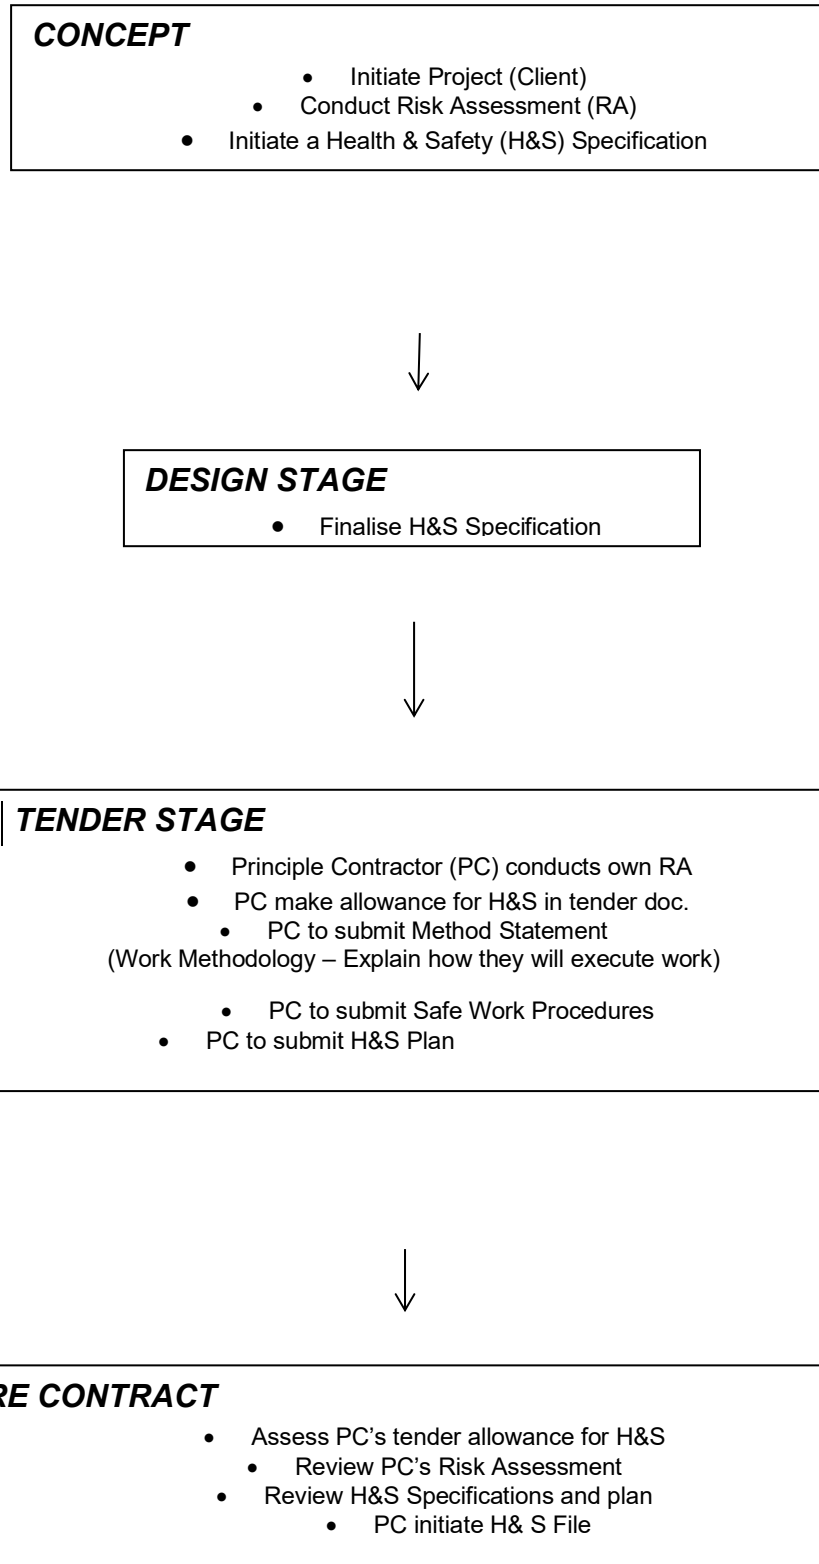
CONCEPT

- Initiate Project (Client)
- Conduct Risk Assessment (RA)
- Initiate a Health & Safety (H&S) Specification

DESIGN STAGE

- Finalise H&S Specification

TENDER STAGE

- Principle Contractor (PC) conducts own RA
- PC make allowance for H&S in tender doc.
- PC to submit Method Statement

(Work Methodology – Explain how they will execute work)

- PC to submit Safe Work Procedures
- PC to submit H&S Plan

RE CONTRACT

- Assess PC's tender allowance for H&S
- Review PC's Risk Assessment
- Review H&S Specifications and plan
- PC initiate H& S File